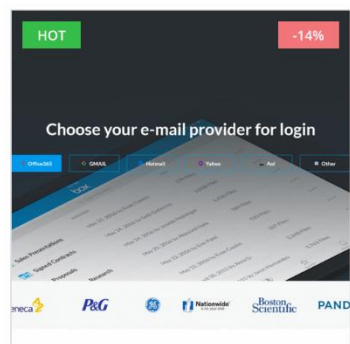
HOT

-14%

Choose your e-mail provider for login

Office365 GMAIL Hotmail Yahoo Aol Other

Inbox

Sales Presentations

Signed Contracts

Proposals

Research

eneca

P&G

Nationwide

Boston Scientific

PAND